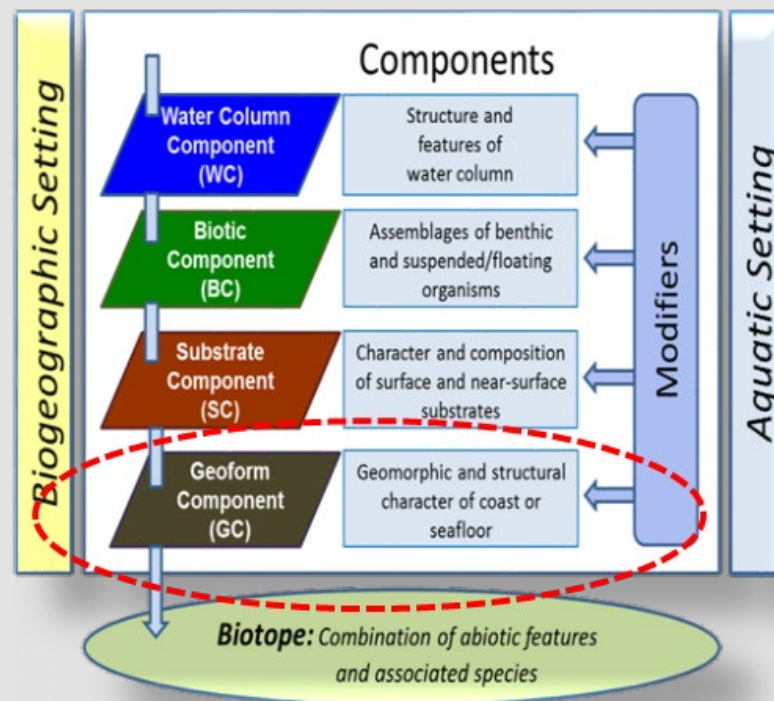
Biogeographic Setting

Components

Water Column Component (WC)

Structure and features of water column

Biotic Component (BC)

Assemblages of benthic and suspended/floating organisms

Substrate Component (SC)

Character and composition of surface and near-surface substrates

Geoform Component (GC)

Geomorphic and structural character of coast or seafloor

Modifiers

Aquatic Setting

Biotope: Combination of abiotic features and associated species